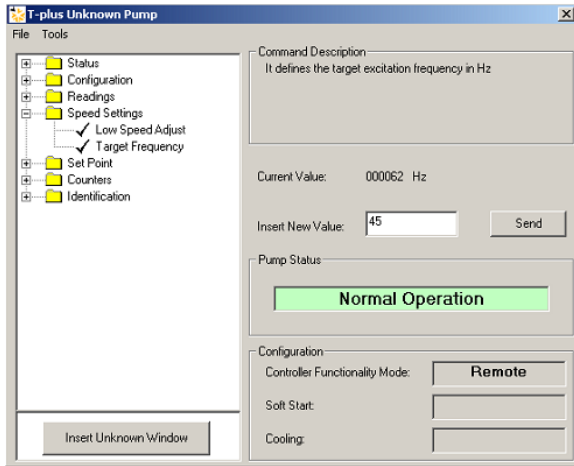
T-plus Unknown Pump

File Tools

Status
Configuration
Readings
Speed Settings
Low Speed Adjust
Target Frequency
Set Point
Counters
Identification

Insert Unknown Window

Command Description
It defines the target excitation frequency in Hz

Current Value: 000062 Hz

Insert New Value: 45

Send

Pump Status

Normal Operation

Configuration

Controller Functionality Mode: Remote

Soft Start:

Cooling: